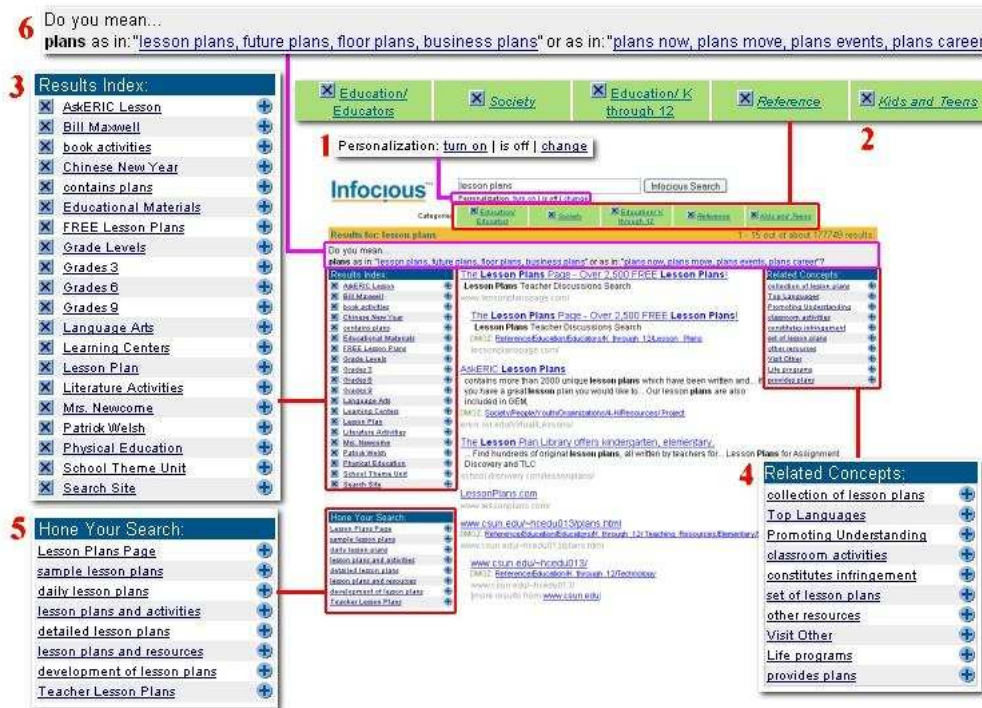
6 Do you mean...
plans as in: "lesson plans, future plans, floor plans, business plans" or as in: "plans now, plans move, plans events, plans career

3 Results Index:
AskERIC Lesson
Bill Maxwell
book activities
Chinese New Year
contains plans
Educational Materials
FREE Lesson Plans
Grade Levels
Grades 3
Grades 6
Grades 9
Language Arts
Learning Centers
Lesson Plan
Literature Activities
Mrs. Newcome
Patrick Welsh
Physical Education
School Theme Unit
Search Site

Education/ Educators
Society
Education/ K through 12
Reference
Kids and Teens

2

1 Personalization: turn on | is off | change

Infocious
lesson plans
Infocious Search

Results for: lesson plans
1 - 15 out of about 177749 results

The Lesson Plans Page - Over 2,500 FREE Lesson Plans!
Lesson Plans Teacher Discussions Search
The Lesson Plans Page - Over 2,500 FREE Lesson Plans!
Lesson Plans Teacher Discussions Search
AskERIC Lesson Plans
The Lesson Plan Library offers kindergarten, elementary,
LessonPlans.com
www.csun.edu/~hcedu013/plans.html
www.csun.edu/~hcedu013/

4 Related Concepts:
collection of lesson plans
Top Languages
Promoting Understanding
classroom activities
constitutes infringement
set of lesson plans
other resources
Visit Other
Life programs
provides plans

5 Hone Your Search:
Lesson Plans Page
sample lesson plans
daily lesson plans
lesson plans and activities
detailed lesson plans
lesson plans and resources
development of lesson plans
Teacher Lesson Plans